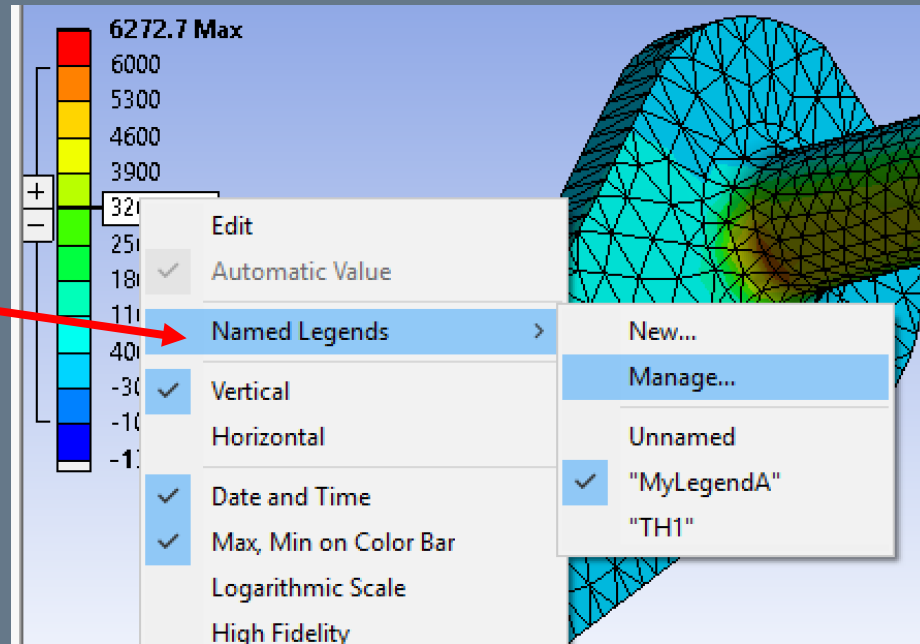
6272.7 Max
6000
5300
4600
3900
320
250
180
110
400
-30
-10
-1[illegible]

+
−

Edit
Automatic Value
Named Legends >
Vertical
Horizontal
Date and Time
Max, Min on Color Bar
Logarithmic Scale
High Fidelity

New...
Manage...
Unnamed
"MyLegendA"
"TH1"